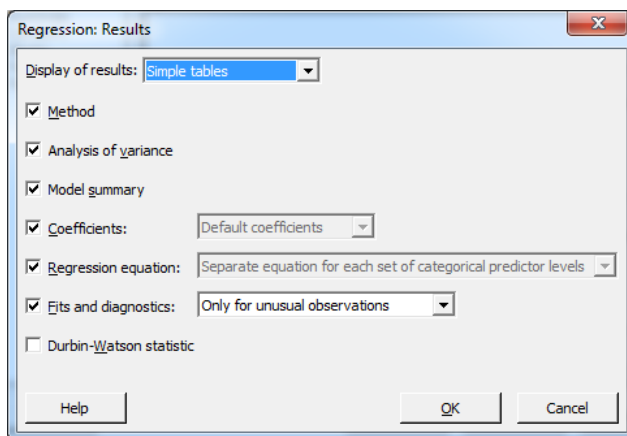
Regression: Results

Display of results: Simple tables

Method

Analysis of variance

Model summary

Coefficients: Default coefficients

Regression equation: Separate equation for each set of categorical predictor levels

Fits and diagnostics: Only for unusual observations

Durbin-Watson statistic

Help

OK

Cancel